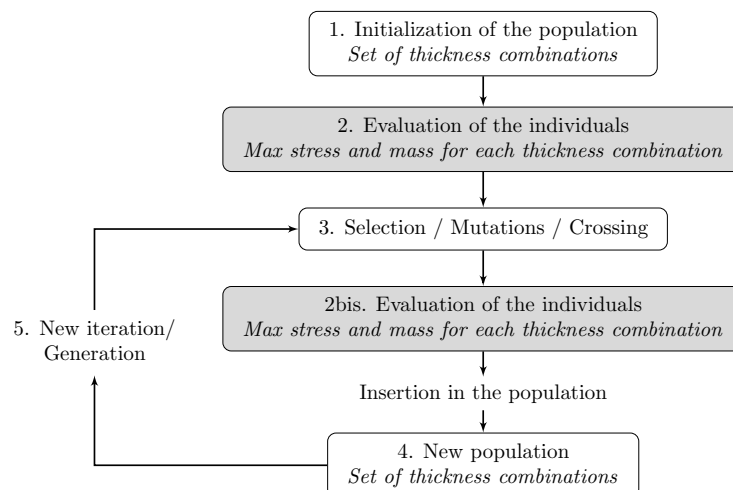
1. Initialization of the population
*Set of thickness combinations*

2. Evaluation of the individuals
*Max stress and mass for each thickness combination*

3. Selection / Mutations / Crossing

2bis. Evaluation of the individuals
*Max stress and mass for each thickness combination*

Insertion in the population

4. New population
*Set of thickness combinations*

5. New iteration/ Generation